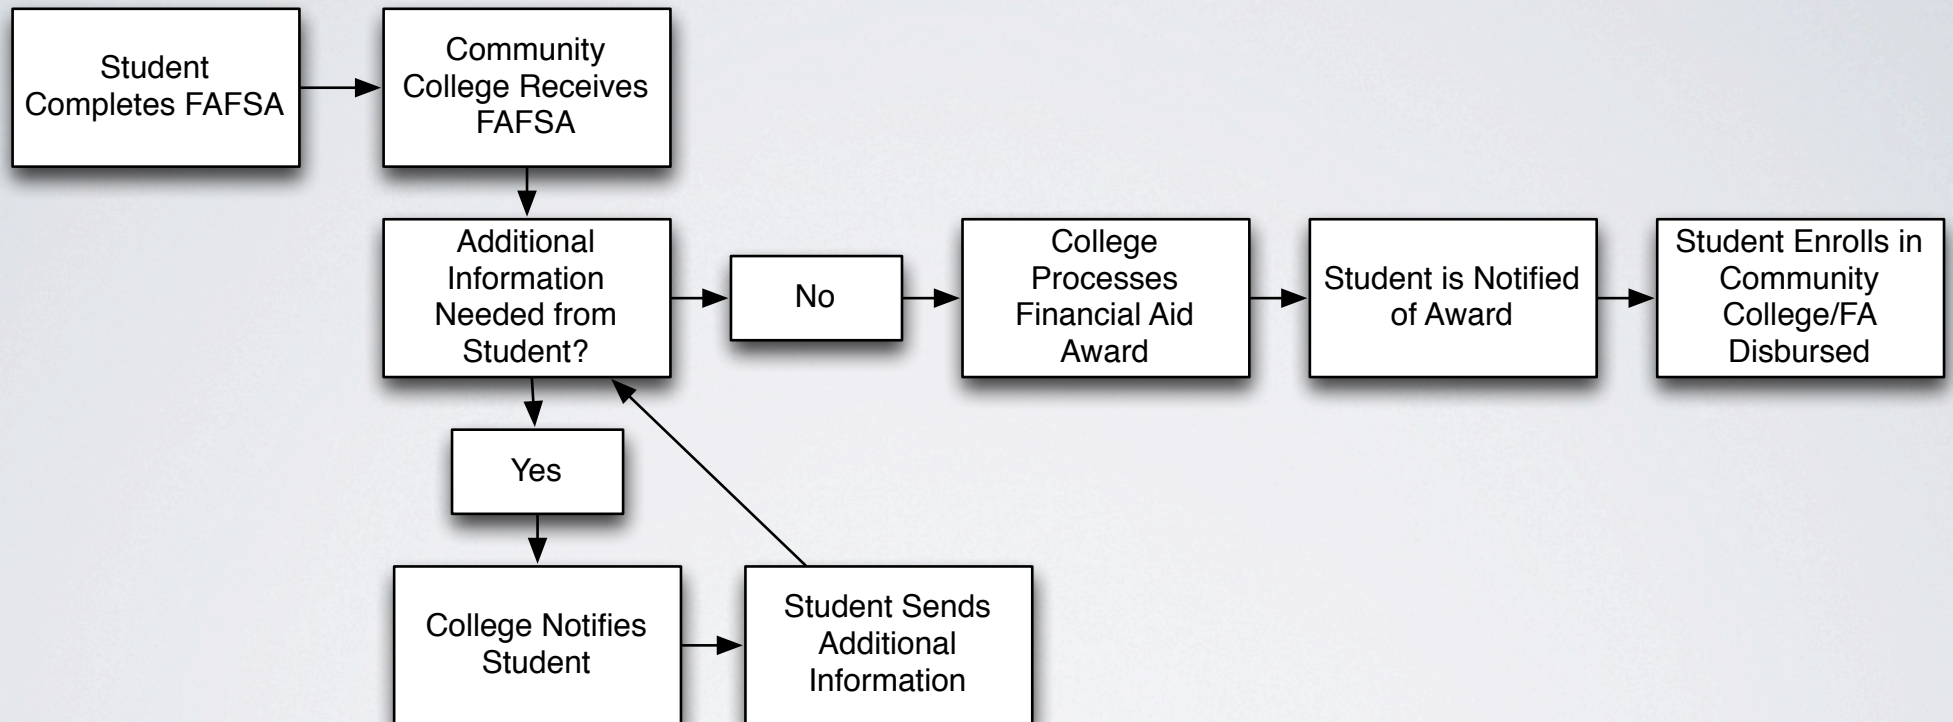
Student Completes FAFSA

Community College Receives FAFSA

Additional Information Needed from Student?

No

College Processes Financial Aid Award

Student is Notified of Award

Student Enrolls in Community College/FA Disbursed

Yes

College Notifies Student

Student Sends Additional Information